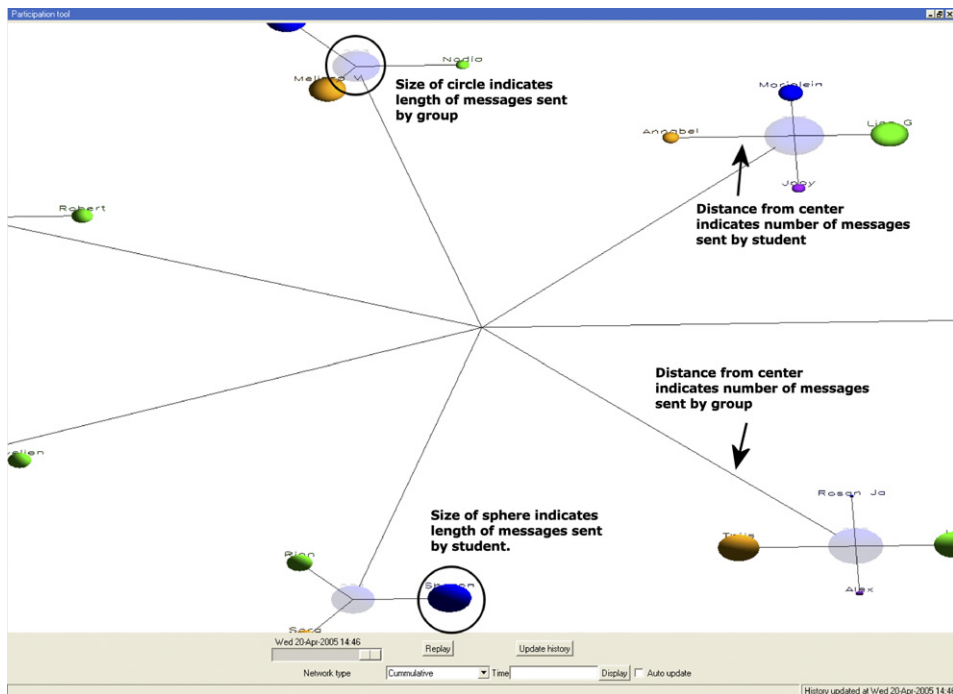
Participation tool

Nadia

Melissa V

Size of circle indicates length of messages sent by group

Marielein

Annabel

Lisa G

Joey

Distance from center indicates number of messages sent by student

Robert

Distance from center indicates number of messages sent by group

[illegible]elien

Size of sphere indicates length of messages sent by student.

Rosan Ja

Tuija

Alex

Rian

Sara

Sharon

Wed 20-Apr-2005 14:46

Replay

Update history

Network type

Cummulative

Time

Display

Auto update

History updated at Wed 20-Apr-2005 14:4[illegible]